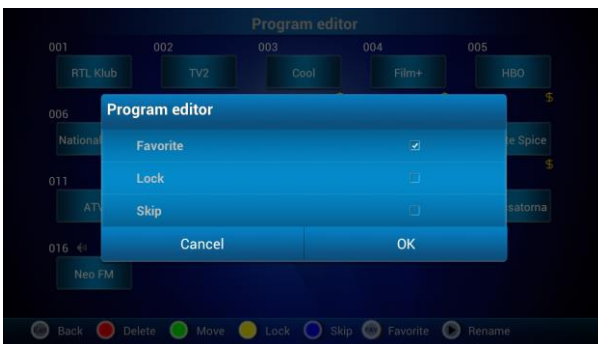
Program editor

001 RTL Klub
002 TV2
003 Cool
004 Film+
005 HBO
$

006 National
te Spice
$

011 ATV
satorna

016 Neo FM

Program editor

Favorite ✓
Lock
Skip

Cancel
OK

Back Delete Move Lock Skip Favorite Rename